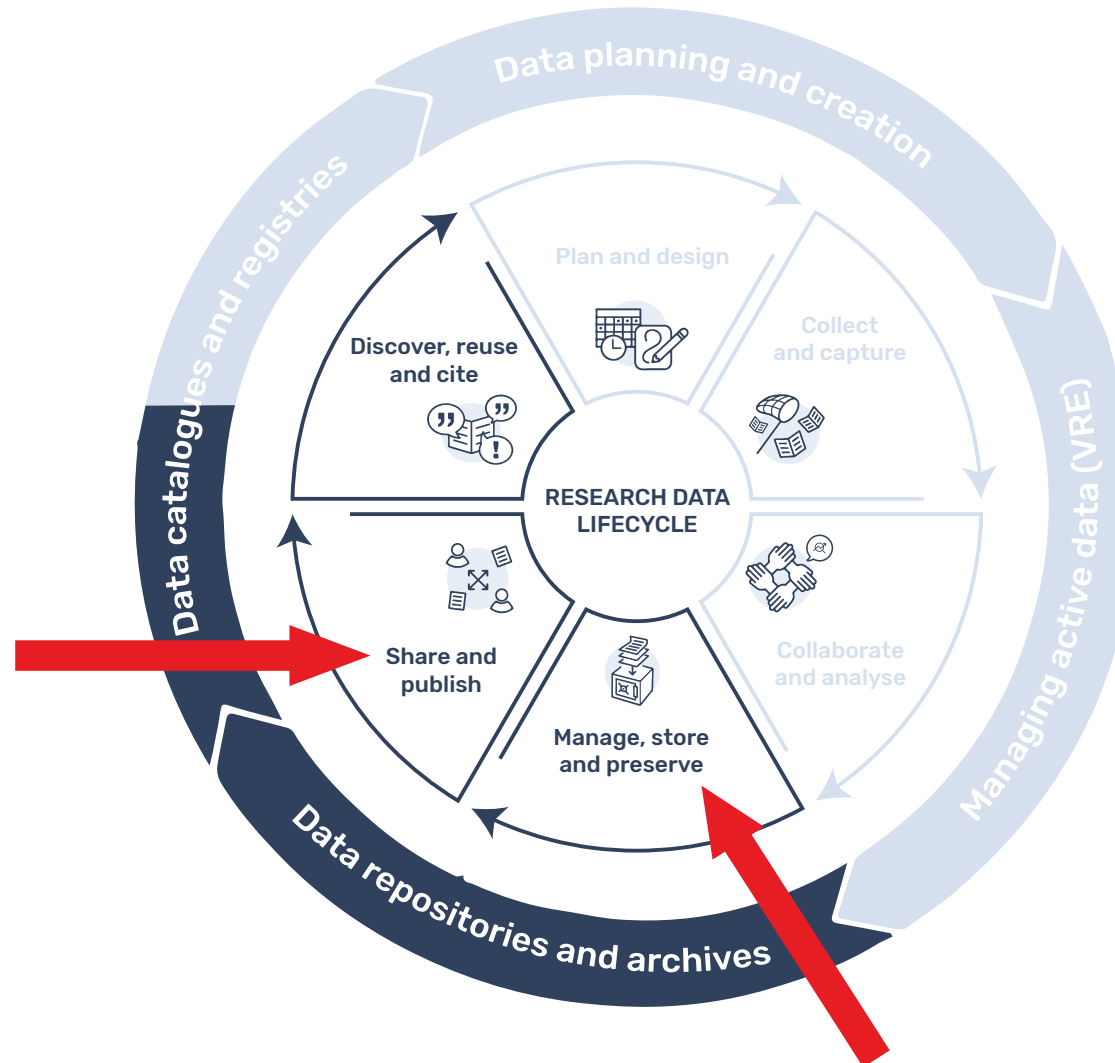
Data planning and creation

Managing active data (VRE)

Data repositories and archives

Data catalogues and registries

RESEARCH DATA LIFECYCLE

Plan and design

Collect and capture

Collaborate and analyse

Manage, store and preserve

Share and publish

Discover, reuse and cite